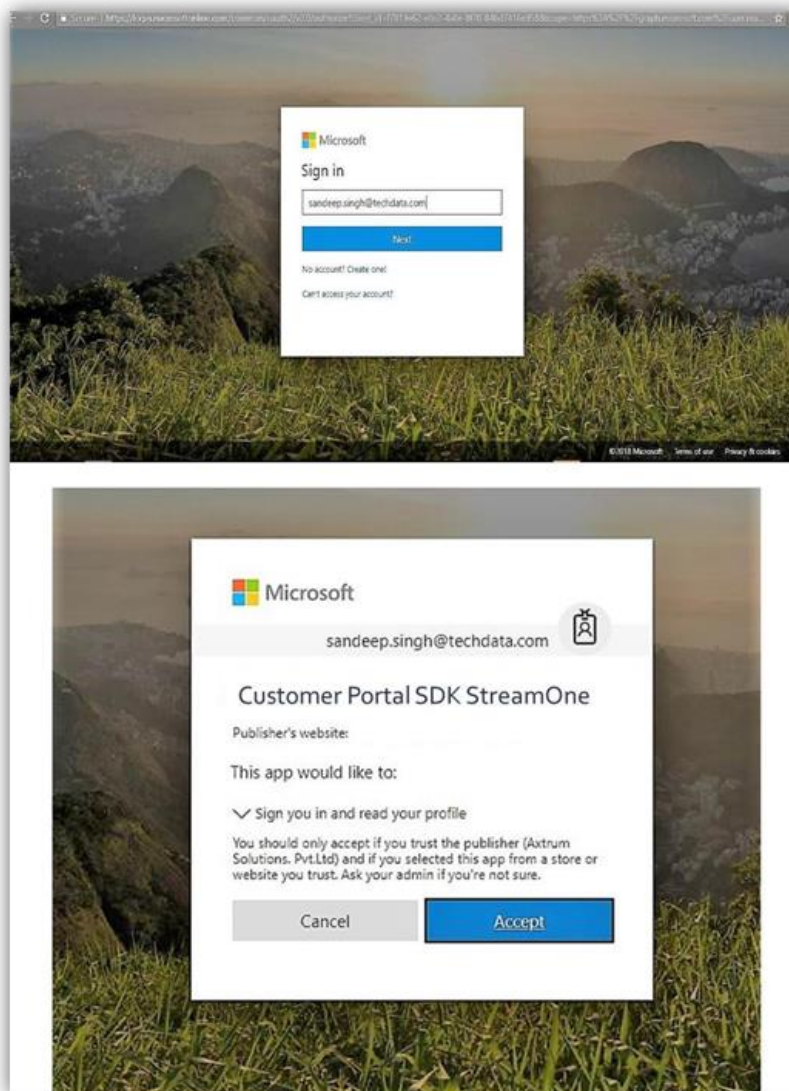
Secure | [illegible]

Microsoft

Sign in

sandeep.singh@techdata.com

Next

No account? Create one!

Can't access your account?

©2018 Microsoft Terms of use Privacy & cookies

Microsoft

sandeep.singh@techdata.com

Customer Portal SDK StreamOne

Publisher's website:

This app would like to:

Sign you in and read your profile

You should only accept if you trust the publisher (Axtrum Solutions. Pvt.Ltd) and if you selected this app from a store or website you trust. Ask your admin if you're not sure.

Cancel

Accept